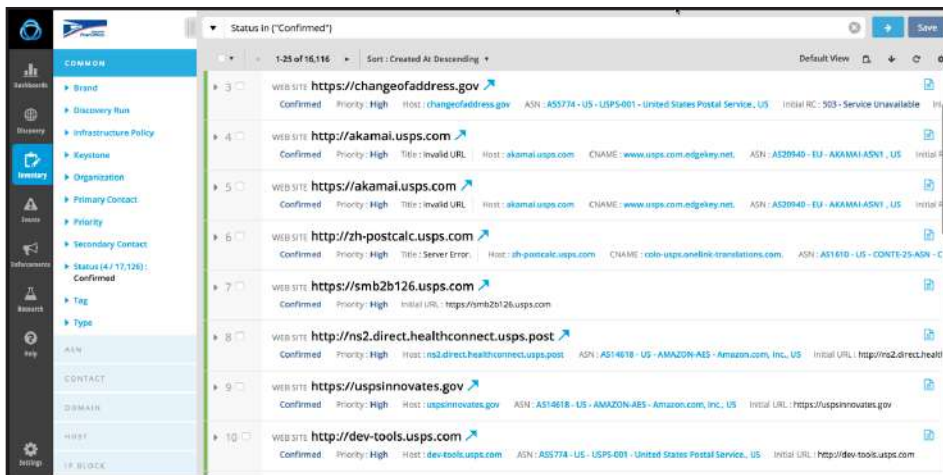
Status In ("Confirmed")

Save

Dashboards
Discovery
Inventory
Issues
Enforcements
Research
Help
Settings

COMMON
▸ Brand
▸ Discovery Run
▸ Infrastructure Policy
▸ Keystone
▸ Organization
▸ Primary Contact
▸ Priority
▸ Secondary Contact
▸ Status (4 / 17,126) : Confirmed
▸ Tag
▸ Type
ASN
CONTACT
DOMAIN
HOST
IP BLOCK

1-25 of 16,116 ▸ Sort : Created At Descending ▾ Default View

3 WEB SITE https://changeofaddress.gov
Confirmed Priority : High Host : changeofaddress.gov ASN : AS5774 - US - USPS-001 - United States Postal Service., US Initial RC : 503 - Service Unavailable

4 WEB SITE http://akamai.usps.com
Confirmed Priority : High Title : Invalid URL Host : akamai.usps.com CNAME : www.usps.com.edgekey.net. ASN : AS20940 - EU - AKAMAI-ASN1 , US

5 WEB SITE https://akamai.usps.com
Confirmed Priority : High Title : Invalid URL Host : akamai.usps.com CNAME : www.usps.com.edgekey.net. ASN : AS20940 - EU - AKAMAI-ASN1 , US

6 WEB SITE http://zh-postcalc.usps.com
Confirmed Priority : High Title : Server Error. Host : zh-postcalc.usps.com CNAME : colo-usps.onelink-translations.com. ASN : AS1610 - US - CONTE-25-ASN - C

7 WEB SITE https://smb2b126.usps.com
Confirmed Priority : High Initial URL : https://smb2b126.usps.com

8 WEB SITE http://ns2.direct.healthconnect.usps.post
Confirmed Priority : High Host : ns2.direct.healthconnect.usps.post ASN : AS14618 - US - AMAZON-AES - Amazon.com, Inc., US Initial URL : http://ns2.direct.health

9 WEB SITE https://uspsinnovates.gov
Confirmed Priority : High Host : uspsinnovates.gov ASN : AS14618 - US - AMAZON-AES - Amazon.com, Inc., US Initial URL : https://uspsinnovates.gov

10 WEB SITE http://dev-tools.usps.com
Confirmed Priority : High Host : dev-tools.usps.com ASN : AS5774 - US - USPS-001 - United States Postal Service., US Initial URL : http://dev-tools.usps.com